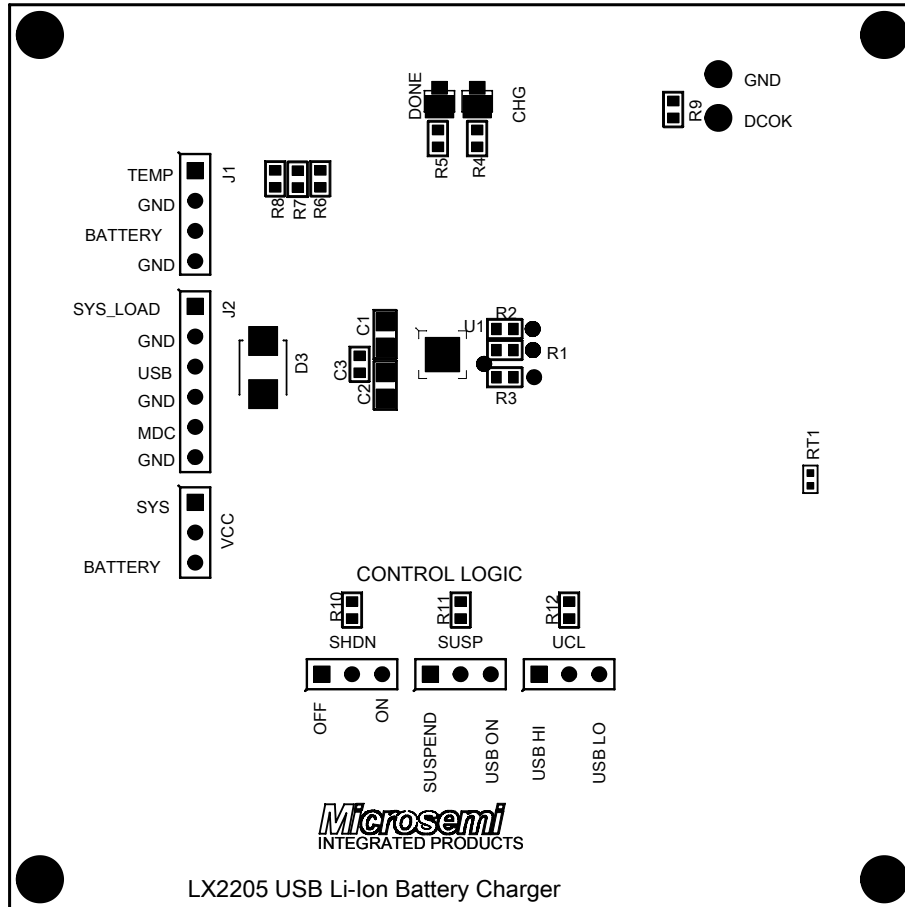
DONE
CHG
GND
R9
DCOK
R5
R4
TEMP
J1
GND
BATTERY
GND
R8 R7 R6
SYS_LOAD
J2
GND
USB
GND
MDC
GND
D3
C1
C3
C2
U1
R2
R1
R3
RT1
SYS
VCC
BATTERY
CONTROL LOGIC
R10
SHDN
R11
SUSP
R12
UCL
OFF
ON
SUSPEND
USB ON
USB HI
USB LO
Microsemi
INTEGRATED PRODUCTS
LX2205 USB Li-Ion Battery Charger